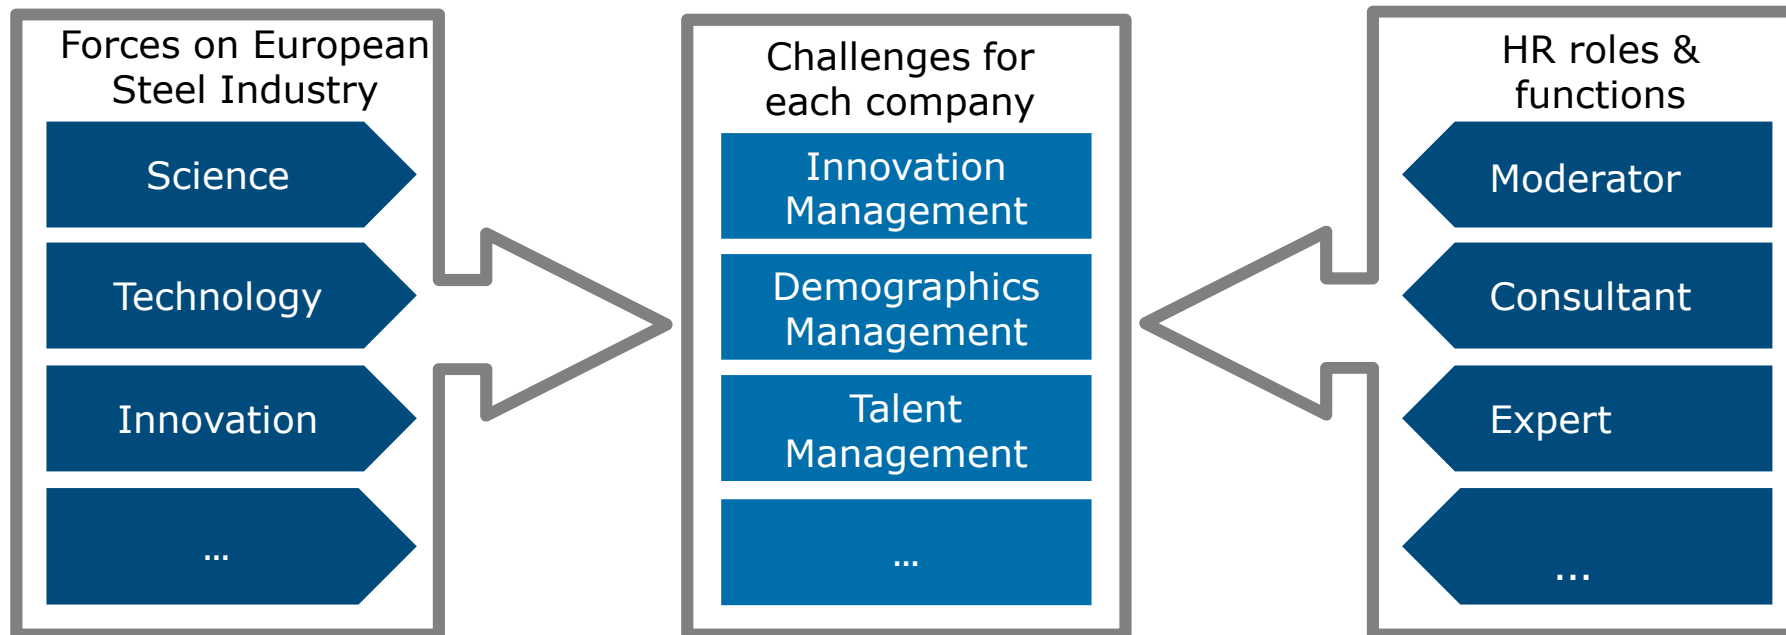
Forces on European Steel Industry

Science

Technology

Innovation

...

Challenges for each company

Innovation Management

Demographics Management

Talent Management

...

HR roles & functions

Moderator

Consultant

Expert

...